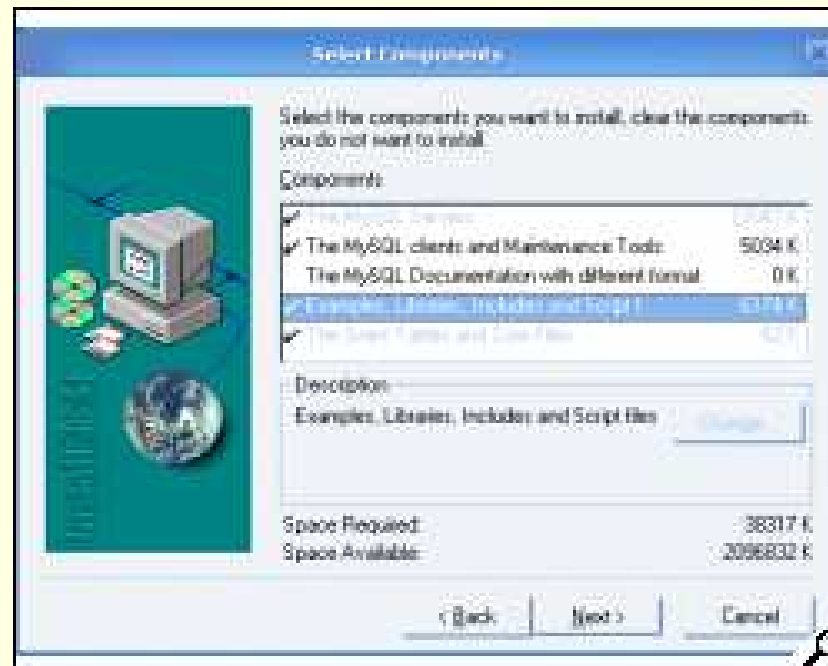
Select Components

Select the components you want to install, clear the components you do not want to install.

Components

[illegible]
The MySQL clients and Maintenance Tools 5034 K
The MySQL Documentation with different format 0 K
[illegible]
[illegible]

Description
Examples, Libraries, Includes and Script files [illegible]

Space Required: 38317 K
Space Available: 2096832 K

< Back
Next >
Cancel